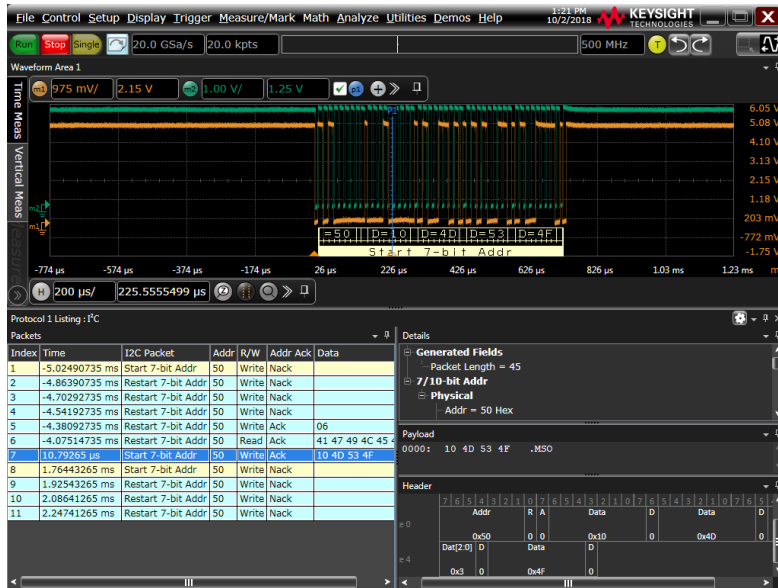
File Control Setup Display Trigger Measure/Mark Math Analyze Utilities Demos Help
1:21 PM 10/2/2018 KEYSIGHT TECHNOLOGIES
Run Stop Single 20.0 GSa/s 20.0 kpts 500 MHz T
Waveform Area 1
Time Meas Vertical Meas
m1 975 mV/ 2.15 V m2 1.00 V/ 1.25 V p1
6.05 V
5.08 V
4.10 V
3.13 V
2.15 V
1.18 V
203 mV
-772 mV
-1.75 V
=50 D=10 D=4D D=53 D=4F
Start 7-bit Addr
-774 µs -574 µs -374 µs -174 µs 26 µs 226 µs 426 µs 626 µs 826 µs 1.03 ms 1.23 ms
H 200 µs/ 225.5555499 µs
Protocol 1 Listing : I²C
Packets
| Index | Time | I2C Packet | Addr | R/W | Addr Ack | Data |
|---|---|---|---|---|---|---|
| 1 | -5.02490735 ms | Start 7-bit Addr | 50 | Write | Nack | |
| 2 | -4.86390735 ms | Restart 7-bit Addr | 50 | Write | Nack | |
| 3 | -4.70292735 ms | Restart 7-bit Addr | 50 | Write | Nack | |
| 4 | -4.54192735 ms | Restart 7-bit Addr | 50 | Write | Nack | |
| 5 | -4.38092735 ms | Restart 7-bit Addr | 50 | Write | Ack | 06 |
| 6 | -4.07514735 ms | Restart 7-bit Addr | 50 | Read | Ack | 41 47 49 4C 45 4 |
| 7 | 10.79265 µs | Start 7-bit Addr | 50 | Write | Ack | 10 4D 53 4F |
| 8 | 1.76443265 ms | Start 7-bit Addr | 50 | Write | Nack | |
| 9 | 1.92543265 ms | Restart 7-bit Addr | 50 | Write | Nack | |
| 10 | 2.08641265 ms | Restart 7-bit Addr | 50 | Write | Nack | |
| 11 | 2.24741265 ms | Restart 7-bit Addr | 50 | Write | Nack | |

Details
Generated Fields
Packet Length = 45
7/10-bit Addr
Physical
Addr = 50 Hex
Payload
0000: 10 4D 53 4F .MSO
Header
7 6 5 4 3 2 1 0 7 6 5 4 3 2 1 0 7 6 5 4 3 2 1 0 7 6 5 4 3 2 1 0
e 0 Addr R A Data D Data D
0x50 0 0 0x10 0 0x4D 0
e 4 Dat[2:0] D Data D
0x3 0 0x4F 0